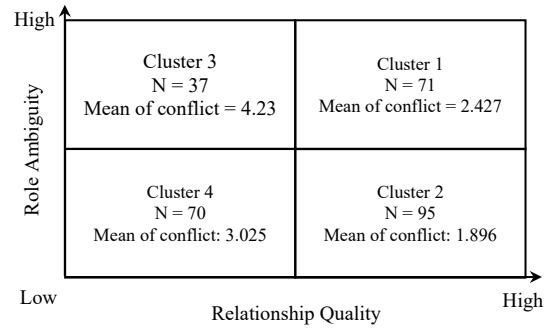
High

Role Ambiguity

Cluster 3
N = 37
Mean of conflict = 4.23

Cluster 1
N = 71
Mean of conflict = 2.427

Cluster 4
N = 70
Mean of conflict: 3.025

Cluster 2
N = 95
Mean of conflict: 1.896

Low

Relationship Quality

High